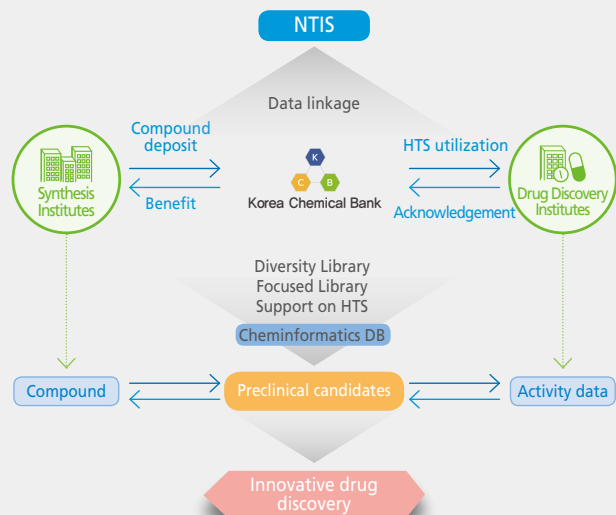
NTIS

Data linkage

Compound deposit

Benefit

Synthesis Institutes

K
C
B
Korea Chemical Bank

HTS utilization

Acknowledgement

Drug Discovery Institutes

Diversity Library
Focused Library
Support on HTS

Cheminformatics DB

Compound

Preclinical candidates

Activity data

Innovative drug discovery